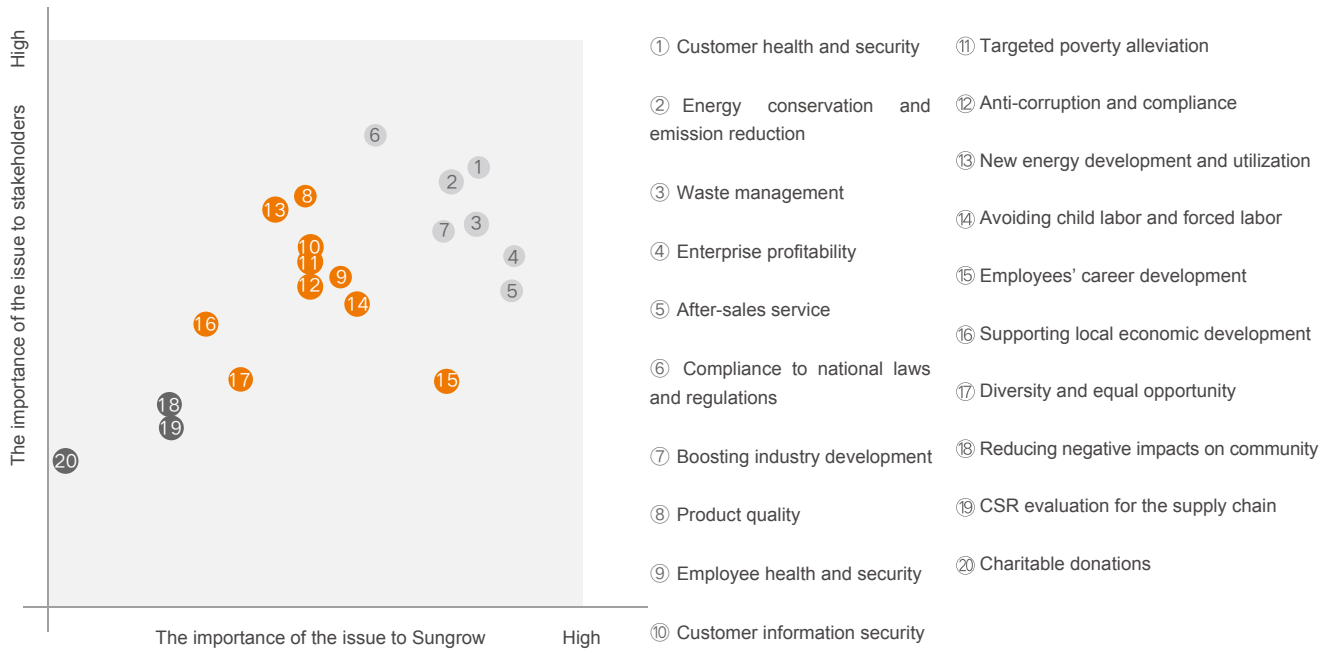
High

The importance of the issue to stakeholders

6
1
2
8
13
7
3
10
4
11
9
12
5
14
16
17
15
18
19
20

The importance of the issue to Sungrow

High

① Customer health and security

② Energy conservation and emission reduction

③ Waste management

④ Enterprise profitability

⑤ After-sales service

⑥ Compliance to national laws and regulations

⑦ Boosting industry development

⑧ Product quality

⑨ Employee health and security

⑩ Customer information security

⑪ Targeted poverty alleviation

⑫ Anti-corruption and compliance

⑬ New energy development and utilization

⑭ Avoiding child labor and forced labor

⑮ Employees' career development

⑯ Supporting local economic development

⑰ Diversity and equal opportunity

⑱ Reducing negative impacts on community

⑲ CSR evaluation for the supply chain

⑳ Charitable donations